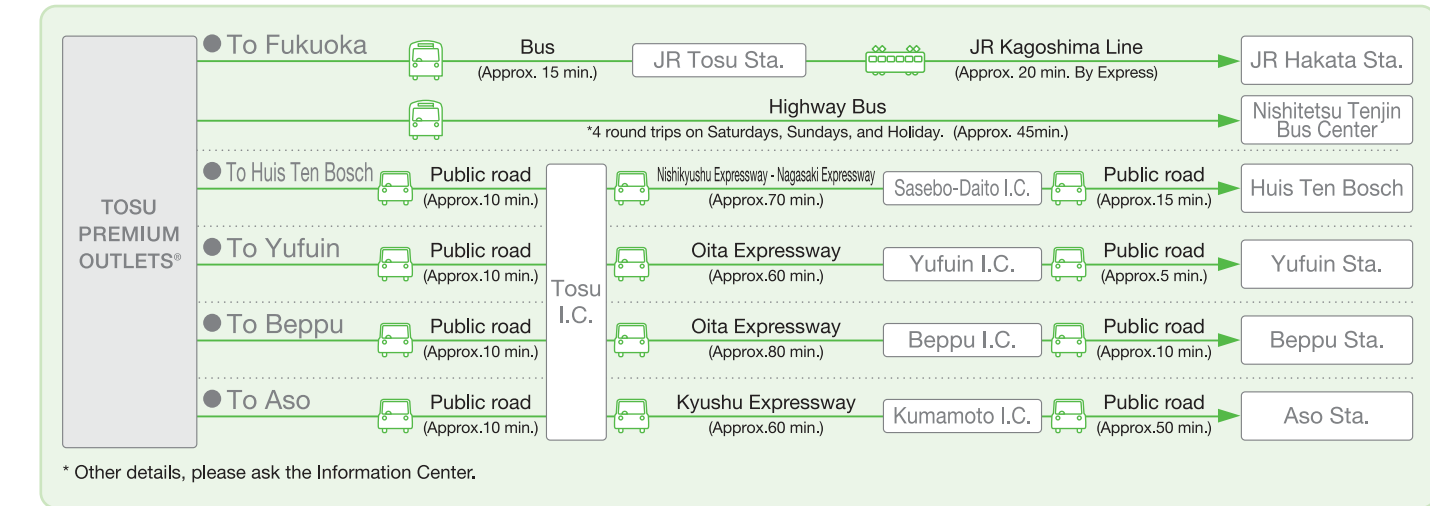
TOSU PREMIUM OUTLETS®

To Fukuoka

Bus (Approx. 15 min.) JR Tosu Sta. JR Kagoshima Line (Approx. 20 min. By Express) JR Hakata Sta.

Highway Bus *4 round trips on Saturdays, Sundays, and Holiday. (Approx. 45min.) Nishitetsu Tenjin Bus Center

To Huis Ten Bosch

Public road (Approx.10 min.) Tosu I.C. Nishikyushu Expressway - Nagasaki Expressway (Approx.70 min.) Sasebo-Daito I.C. Public road (Approx.15 min.) Huis Ten Bosch

To Yufuin

Public road (Approx.10 min.) Oita Expressway (Approx.60 min.) Yufuin I.C. Public road (Approx.5 min.) Yufuin Sta.

To Beppu

Public road (Approx.10 min.) Oita Expressway (Approx.80 min.) Beppu I.C. Public road (Approx.10 min.) Beppu Sta.

To Aso

Public road (Approx.10 min.) Kyushu Expressway (Approx.60 min.) Kumamoto I.C. Public road (Approx.50 min.) Aso Sta.

* Other details, please ask the Information Center.